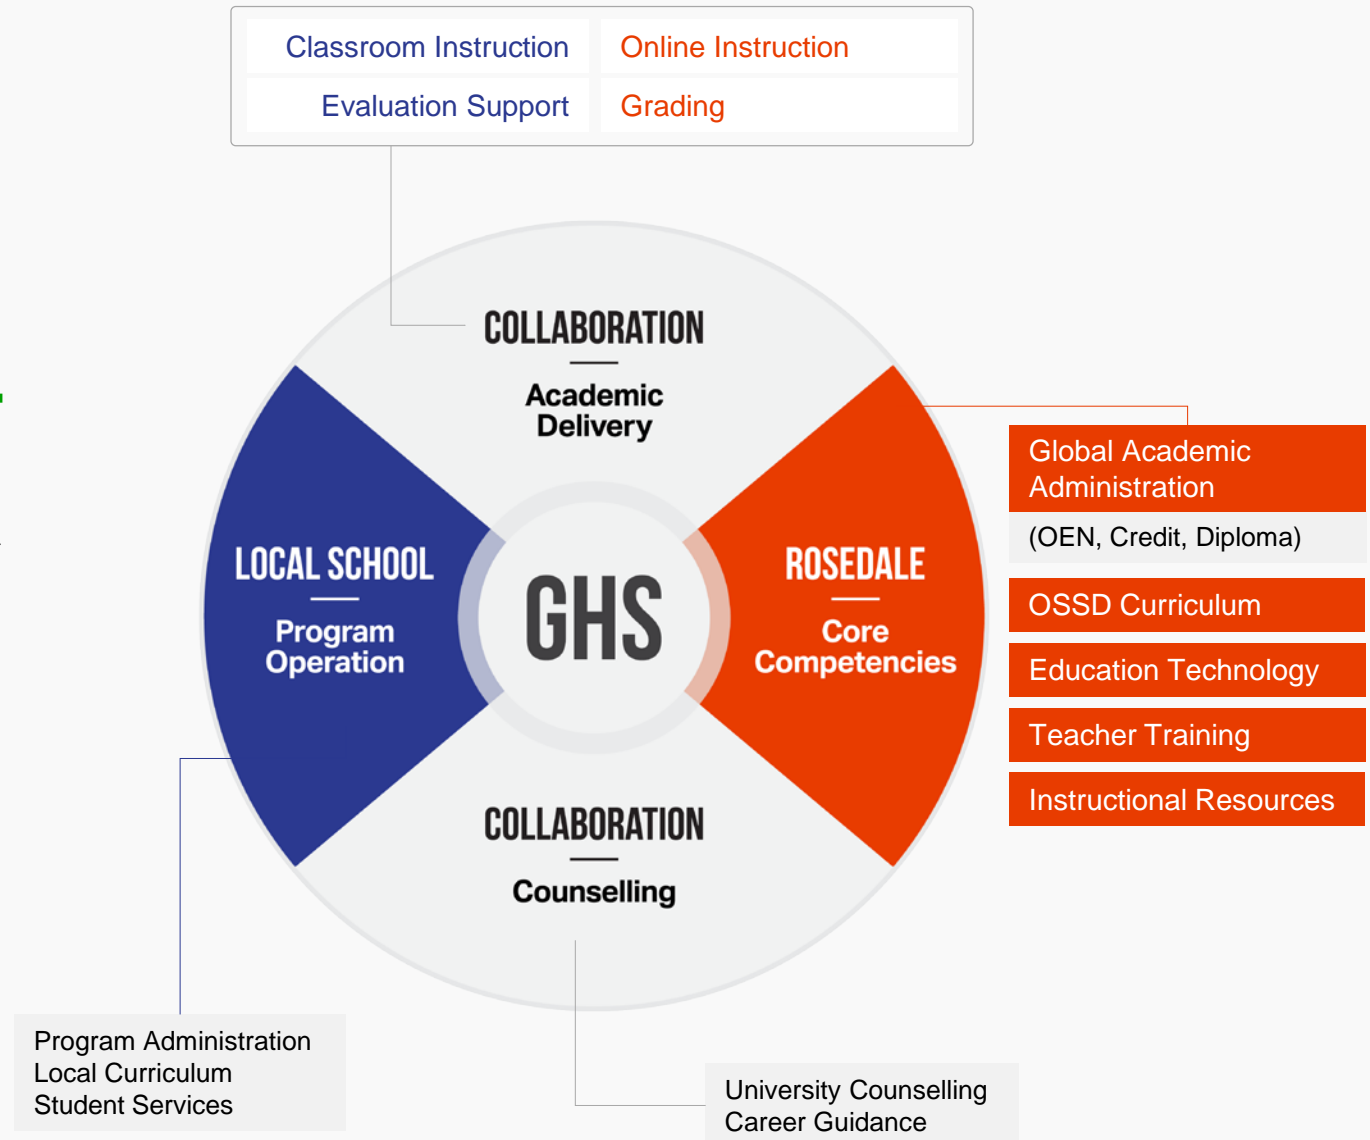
| Classroom Instruction | Online Instruction |
|---|---|
| Evaluation Support | Grading |

COLLABORATION

Academic Delivery

LOCAL SCHOOL

Program Operation

GHS

ROSEDALE

Core Competencies

COLLABORATION

Counselling

Global Academic Administration

(OEN, Credit, Diploma)

OSSD Curriculum

Education Technology

Teacher Training

Instructional Resources

Program Administration
Local Curriculum
Student Services

University Counselling
Career Guidance